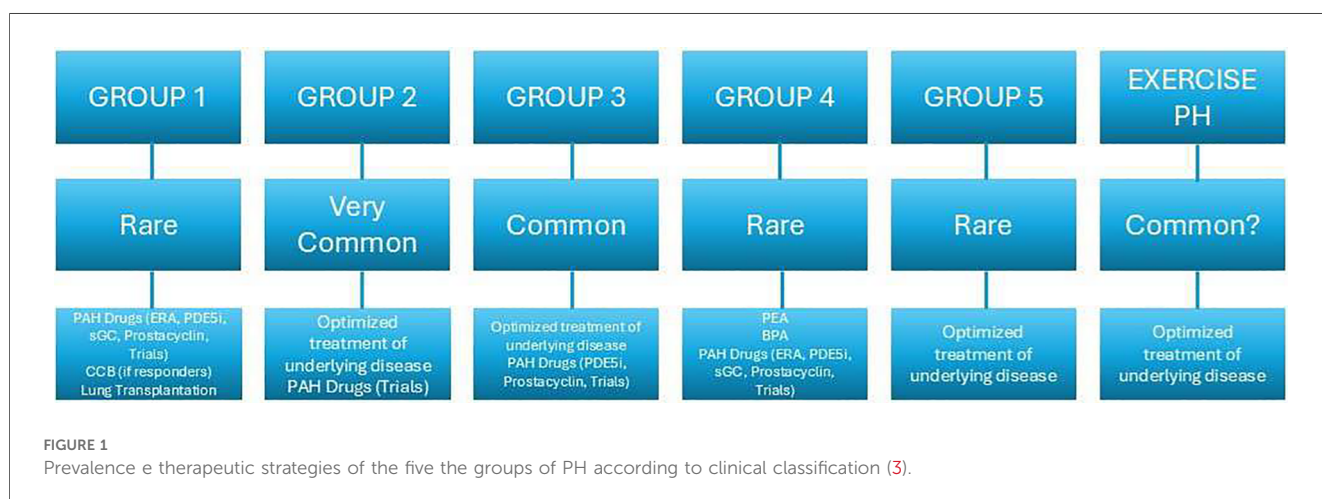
GROUP 1

Rare

PAH Drugs (ERA, PDE5i, sGC, Prostacyclin, Trials)
CCB (if responders)
Lung Transplantation

GROUP 2

Very Common

Optimized treatment of underlying disease
PAH Drugs (Trials)

GROUP 3

Common

Optimized treatment of underlying disease
PAH Drugs (PDE5i, Prostacyclin, Trials)

GROUP 4

Rare

PEA
BPA
PAH Drugs (ERA, PDE5i, sGC, Prostacyclin, Trials)

GROUP 5

Rare

Optimized treatment of underlying disease

EXERCISE PH

Common?

Optimized treatment of underlying disease

FIGURE 1
Prevalence e therapeutic strategies of the five the groups of PH according to clinical classification (3).